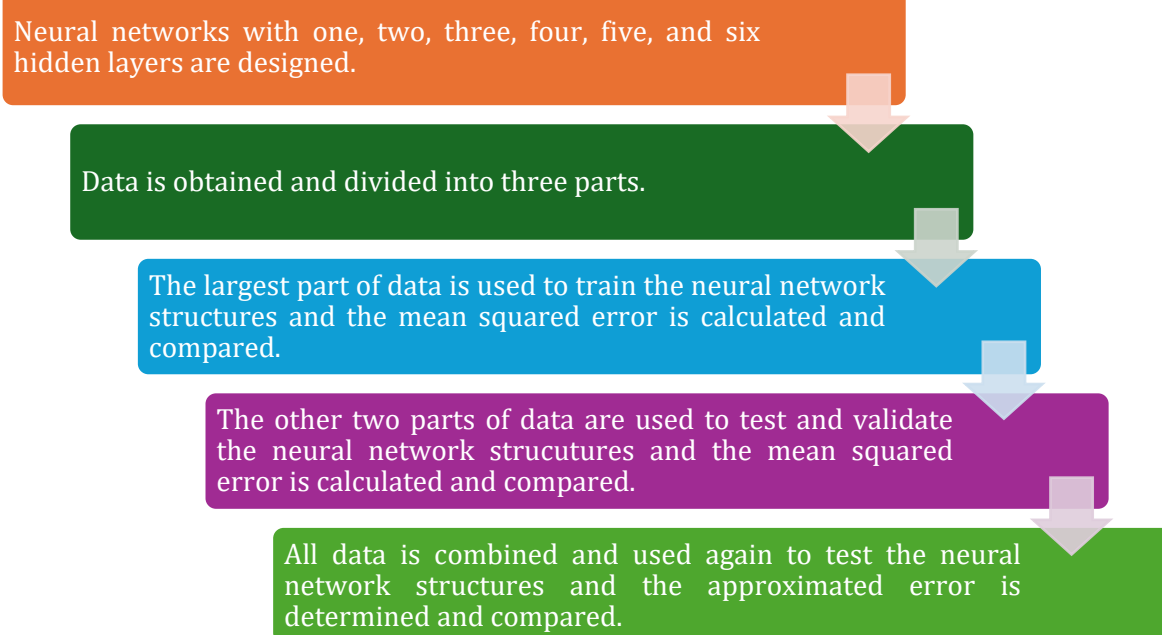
Neural networks with one, two, three, four, five, and six hidden layers are designed.

Data is obtained and divided into three parts.

The largest part of data is used to train the neural network structures and the mean squared error is calculated and compared.

The other two parts of data are used to test and validate the neural network strucutures and the mean squared error is calculated and compared.

All data is combined and used again to test the neural network structures and the approximated error is determined and compared.